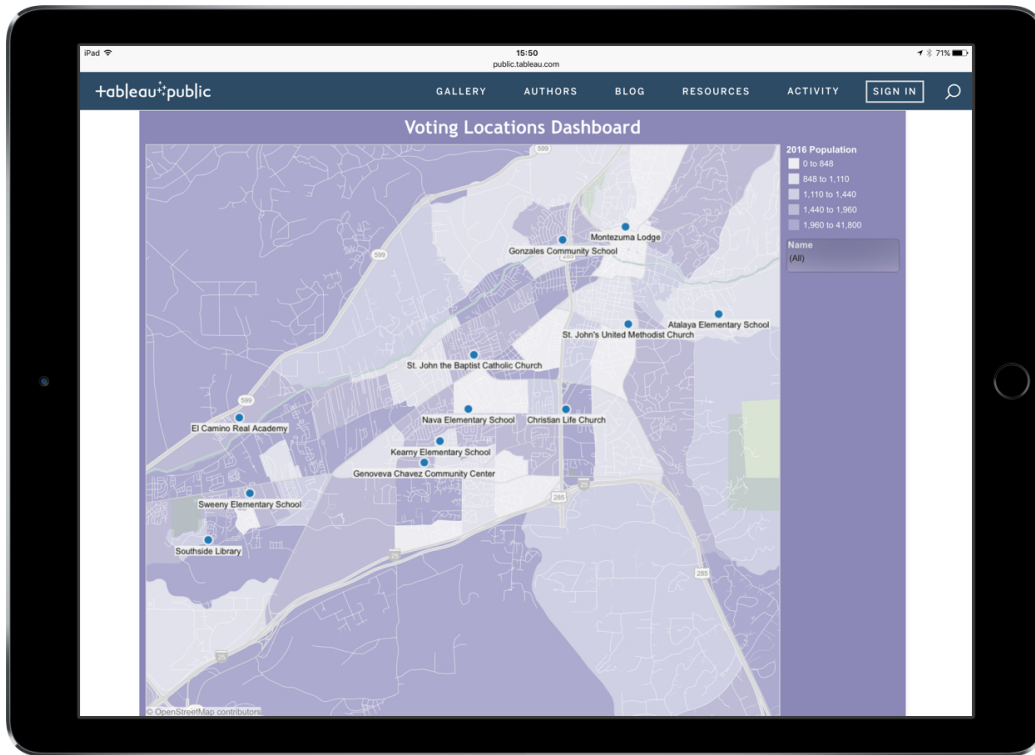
iPad
15:50
public.tableau.com
71%

+ableau+public
GALLERY AUTHORS BLOG RESOURCES ACTIVITY SIGN IN

Voting Locations Dashboard

2016 Population
0 to 848
848 to 1,110
1,110 to 1,440
1,440 to 1,960
1,960 to 41,800

Name
(All)

599
599
599
285
285
25
25
25

Montezuma Lodge
Gonzales Community School
Atalaya Elementary School
St. John's United Methodist Church
St. John the Baptist Catholic Church
El Camino Real Academy
Nava Elementary School
Christian Life Church
Kearny Elementary School
Genoveva Chavez Community Center
Sweeny Elementary School
Southside Library

© OpenStreetMap contributors